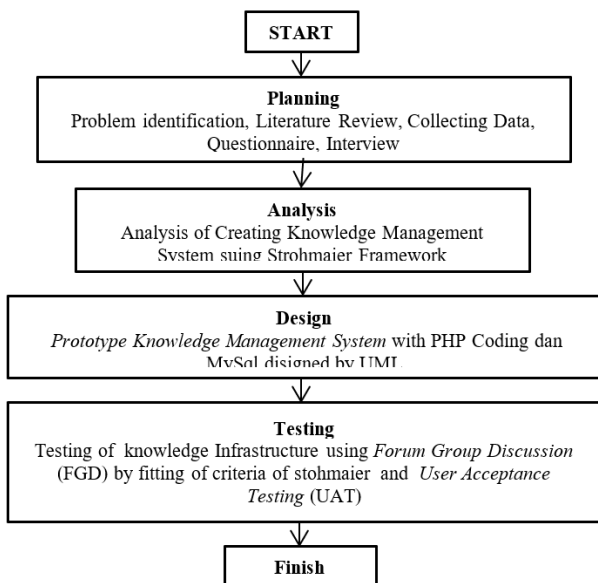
START

Planning
Problem identification, Literature Review, Collecting Data, Questionnaire, Interview

Analysis
Analysis of Creating Knowledge Management System suing Strohmaier Framework

Design
Prototype Knowledge Management System with PHP Coding dan MySql disigned by UML

Testing
Testing of knowledge Infrastructure using Forum Group Discussion (FGD) by fitting of criteria of stohmaier and User Acceptance Testing (UAT)

Finish